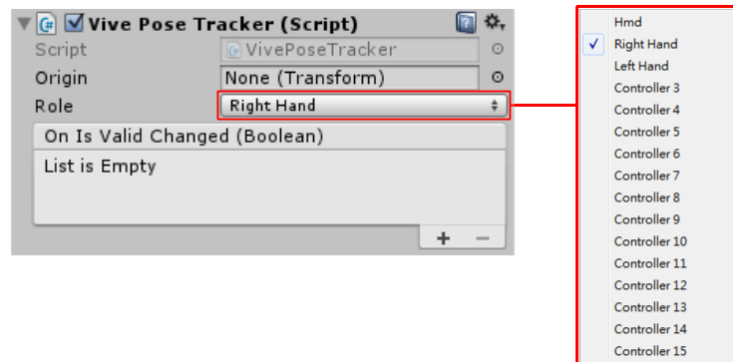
Vive Pose Tracker (Script)
Script	VivePoseTracker
Origin	None (Transform)
Role	Right Hand
On Is Valid Changed (Boolean)
List is Empty
+ −

Hmd
✓ Right Hand
Left Hand
Controller 3
Controller 4
Controller 5
Controller 6
Controller 7
Controller 8
Controller 9
Controller 10
Controller 11
Controller 12
Controller 13
Controller 14
Controller 15